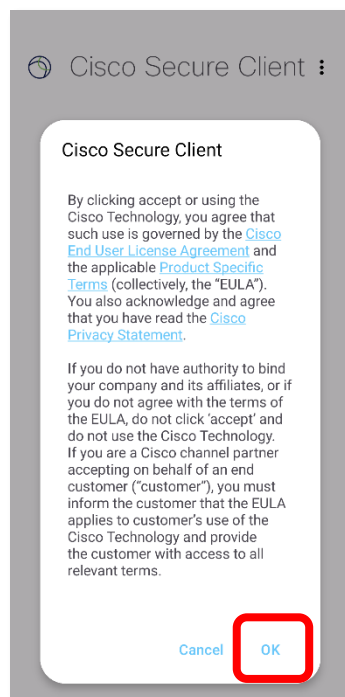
Cisco Secure Client

Cisco Secure Client

By clicking accept or using the Cisco Technology, you agree that such use is governed by the Cisco End User License Agreement and the applicable Product Specific Terms (collectively, the "EULA"). You also acknowledge and agree that you have read the Cisco Privacy Statement.

If you do not have authority to bind your company and its affiliates, or if you do not agree with the terms of the EULA, do not click 'accept' and do not use the Cisco Technology. If you are a Cisco channel partner accepting on behalf of an end customer ("customer"), you must inform the customer that the EULA applies to customer's use of the Cisco Technology and provide the customer with access to all relevant terms.

Cancel OK